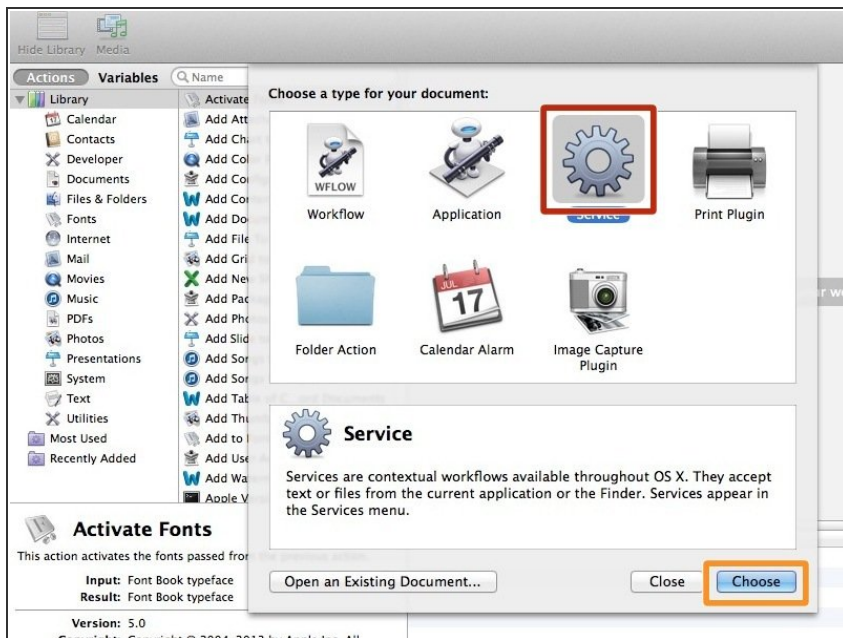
Hide Library Media

Actions Variables Name

Library
Calendar
Contacts
Developer
Documents
Files & Folders
Fonts
Internet
Mail
Movies
Music
PDFs
Photos
Presentations
System
Text
Utilities
Most Used
Recently Added

Activate
Add Att
Add Cha
Add Col
Add Co
Add Co
Add Do
Add File
Add Gri
Add Ne
Add Pa
Add Pho
Add Slid
Add Son
Add Son
Add Tab
Add Thu
Add to
Add Use
Add Wa
Apple V

Activate Fonts

This action activates the fonts passed fro

Input: Font Book typeface
Result: Font Book typeface

Version: 5.0

Choose a type for your document:

WFLOW
Workflow

Application

Service

Print Plugin

Folder Action

JUL
17
Calendar Alarm

Image Capture Plugin

Service

Services are contextual workflows available throughout OS X. They accept text or files from the current application or the Finder. Services appear in the Services menu.

Open an Existing Document...

Close

Choose